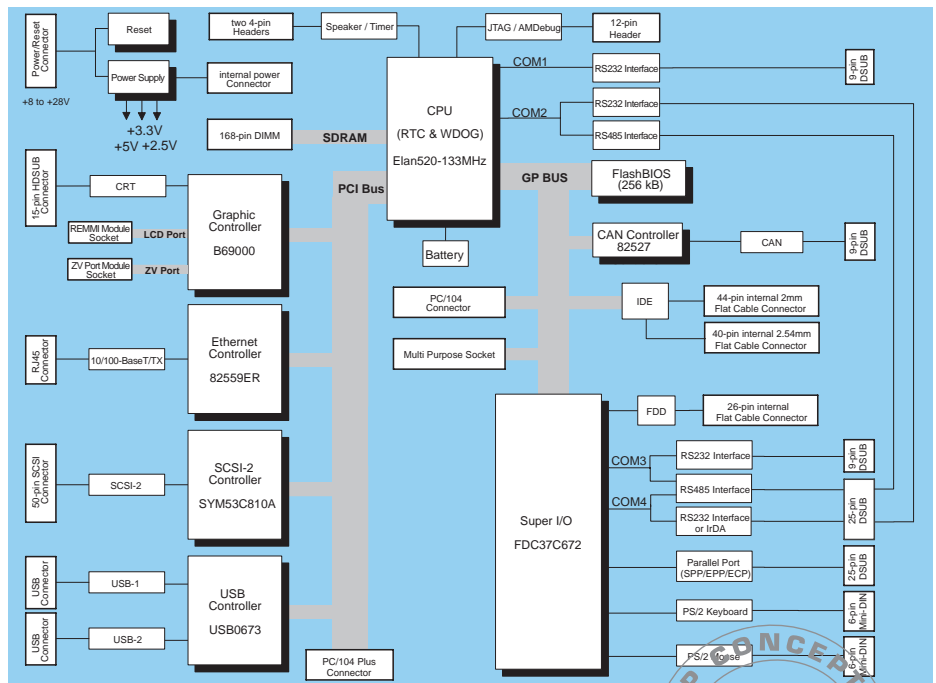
Power/Reset Connector

+8 to +28V

Reset

Power Supply

+3.3V
+5V +2.5V

internal power Connector

two 4-pin Headers

Speaker / Timer

JTAG / AMDebug

12-pin Header

CPU
(RTC & WDOG)
Elan520-133MHz

COM1

RS232 Interface

9-pin DSUB

COM2

RS232 Interface

RS485 Interface

168-pin DIMM

SDRAM

PCI Bus

GP BUS

FlashBIOS
(256 kB)

15-pin HDSUB Connector

CRT

Graphic Controller
B69000

REMMI Module Socket

LCD Port

ZV Port Module Socket

ZV Port

Battery

CAN Controller
82527

CAN

9-pin DSUB

PC/104 Connector

IDE

44-pin internal 2mm Flat Cable Connector

40-pin internal 2.54mm Flat Cable Connector

RJ45 Connector

10/100-BaseT/TX

Ethernet Controller
82559ER

Multi Purpose Socket

FDD

26-pin internal Flat Cable Connector

50-pin SCSI Connector

SCSI-2

SCSI-2 Controller
SYM53C810A

Super I/O
FDC37C672

COM3

RS232 Interface

9-pin DSUB

COM4

RS485 Interface

RS232 Interface or IrDA

25-pin DSUB

Parallel Port (SPP/EPP/ECP)

25-pin DSUB

USB Connector

USB-1

USB Controller
USB0673

PS/2 Keyboard

6-pin Mini-DIN

USB Connector

USB-2

PC/104 Plus Connector

PS/2 Mouse

6-pin Mini-DIN

CONCEPT